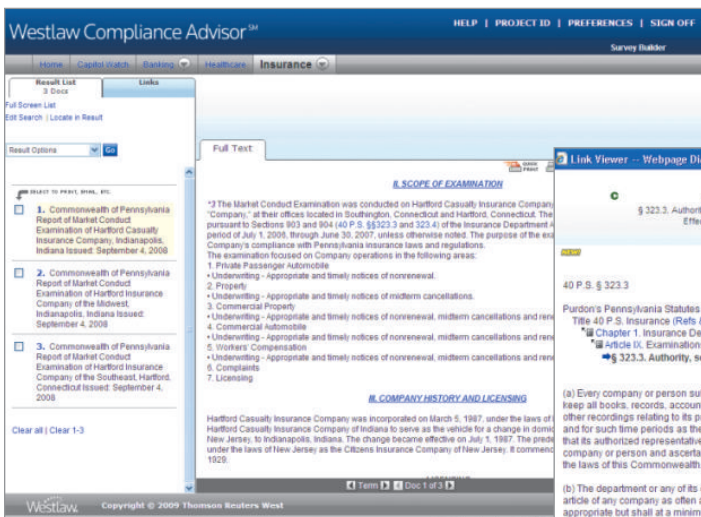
Westlaw Compliance Advisor℠

HELP | PROJECT ID | PREFERENCES | SIGN OFF

Survey Builder

Home Capitol Watch Banking Healthcare Insurance

Result List 3 Docs

Links

Full Screen List

Edit Search | Locate in Result

Result Options Go

SELECT TO PRINT, EMAIL, ETC.

1. Commonwealth of Pennsylvania Report of Market Conduct Examination of Hartford Casualty Insurance Company, Indianapolis, Indiana Issued: September 4, 2008

2. Commonwealth of Pennsylvania Report of Market Conduct Examination of Hartford Insurance Company of the Midwest, Indianapolis, Indiana Issued: September 4, 2008

3. Commonwealth of Pennsylvania Report of Market Conduct Examination of Hartford Insurance Company of the Southeast, Hartford, Connecticut Issued: September 4, 2008

Clear all | Clear 1-3

Full Text

II. SCOPE OF EXAMINATION

*3 The Market Conduct Examination was conducted on Hartford Casualty Insurance Company "Company," at their offices located in Southington, Connecticut and Hartford, Connecticut. The pursuant to Sections 903 and 904 (40 P.S. §§323.3 and 323.4) of the Insurance Department A period of July 1, 2006, through June 30, 2007, unless otherwise noted. The purpose of the ex Company's compliance with Pennsylvania insurance laws and regulations.
The examination focused on Company operations in the following areas:
1. Private Passenger Automobile
• Underwriting - Appropriate and timely notices of nonrenewal.
2. Property
• Underwriting - Appropriate and timely notices of midterm cancellations.
3. Commercial Property
• Underwriting - Appropriate and timely notices of nonrenewal, midterm cancellations and ren
4. Commercial Automobile
• Underwriting - Appropriate and timely notices of nonrenewal, midterm cancellations and ren
5. Workers' Compensation
• Underwriting - Appropriate and timely notices of nonrenewal, midterm cancellations and ren
6. Complaints
7. Licensing

III. COMPANY HISTORY AND LICENSING

Hartford Casualty Insurance Company was incorporated on March 5, 1987, under the laws of Hartford Casualty Insurance Company of Indiana to serve as the vehicle for a change in domic New Jersey, to Indianapolis, Indiana. The change became effective on July 1, 1987. The prede under the laws of New Jersey as the Citizens Insurance Company of New Jersey. It commenc 1929.

Term Doc 1 of 3

Link Viewer -- Webpage Di

§ 323.3. Authori Effe

NEW

40 P.S. § 323.3

Purdon's Pennsylvania Statutes
Title 40 P.S. Insurance (Refs
Chapter 1. Insurance De
Article IX. Examination
§ 323.3. Authority, s

(a) Every company or person su keep all books, records, accoun other recordings relating to its p and for such time periods as the that its authorized representativ company or person and ascerta the laws of this Commonwealth

(b) The department or any of its article of any company as often a appropriate but shall at a minim

Westlaw. Copyright © 2009 Thomson Reuters West